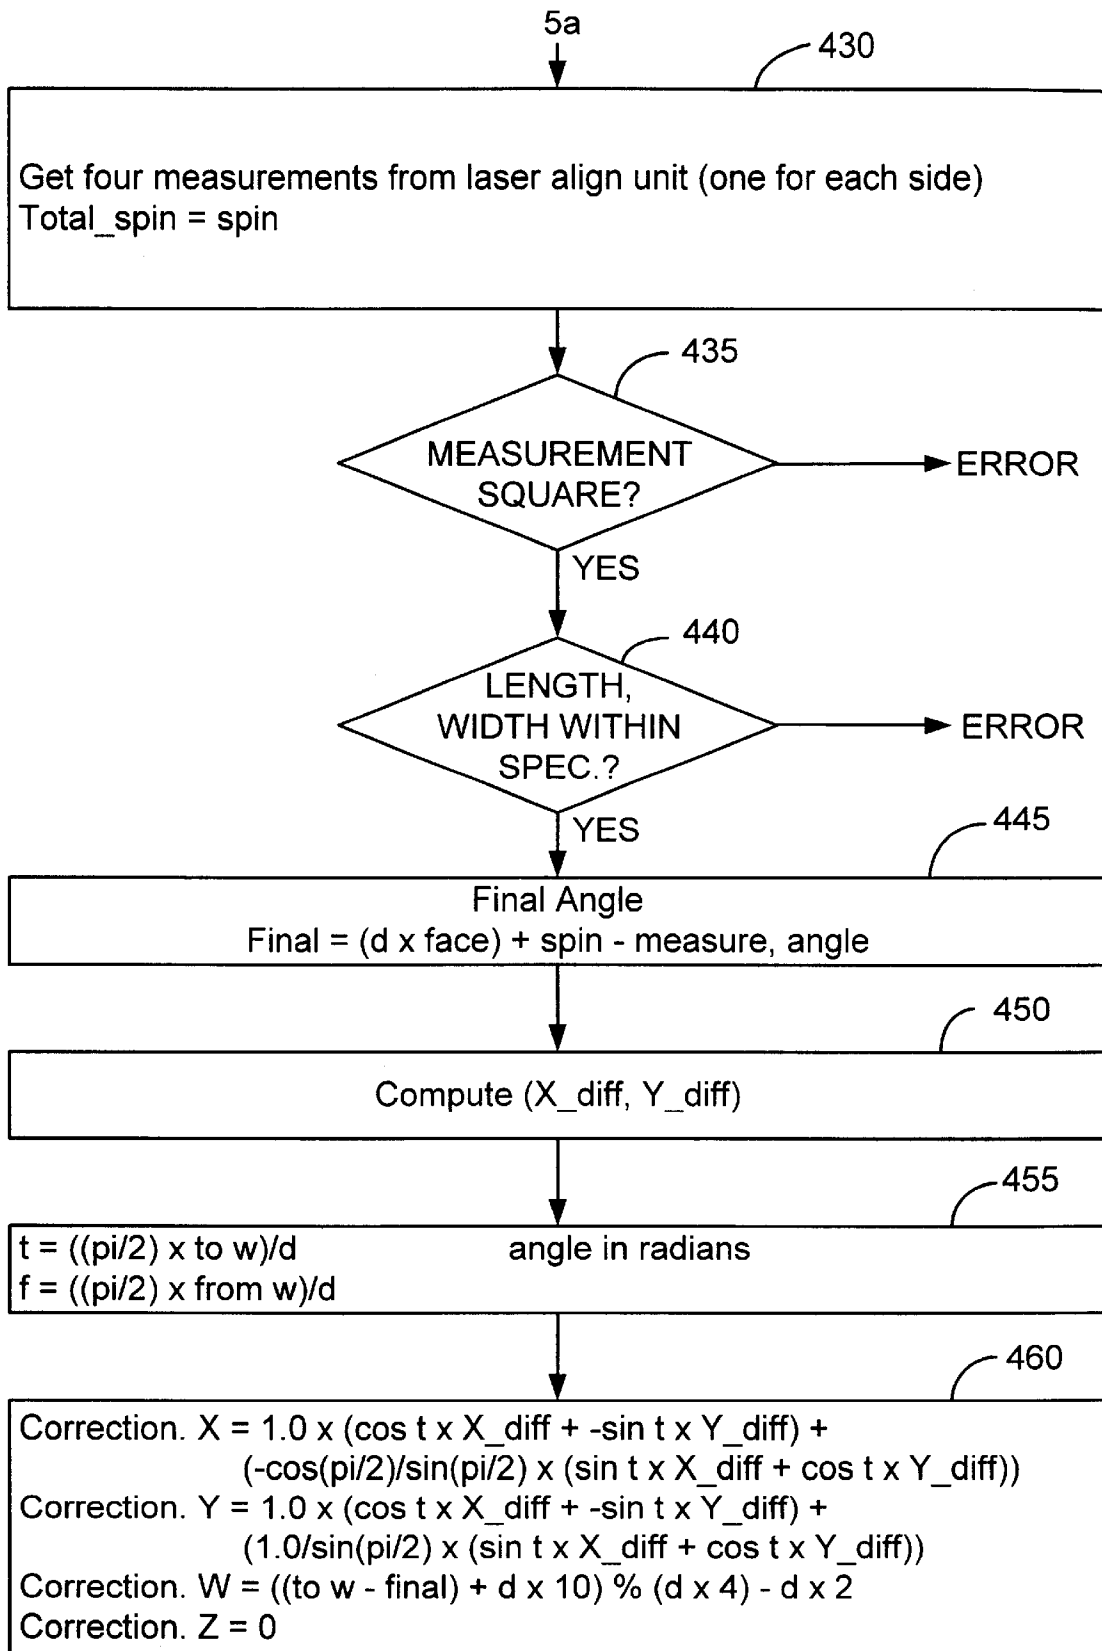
5a

430

Get four measurements from laser align unit (one for each side)
Total_spin = spin

435

MEASUREMENT SQUARE?

ERROR

YES

440

LENGTH, WIDTH WITHIN SPEC.?

ERROR

YES

445

Final Angle
Final = (d x face) + spin - measure, angle

450

Compute (X_diff, Y_diff)

455

t = ((pi/2) x to w)/d
f = ((pi/2) x from w)/d

angle in radians

460

Correction. X = 1.0 x (cos t x X_diff + -sin t x Y_diff) + (-cos(pi/2)/sin(pi/2) x (sin t x X_diff + cos t x Y_diff))
Correction. Y = 1.0 x (cos t x X_diff + -sin t x Y_diff) + (1.0/sin(pi/2) x (sin t x X_diff + cos t x Y_diff))
Correction. W = ((to w - final) + d x 10) % (d x 4) - d x 2
Correction. Z = 0